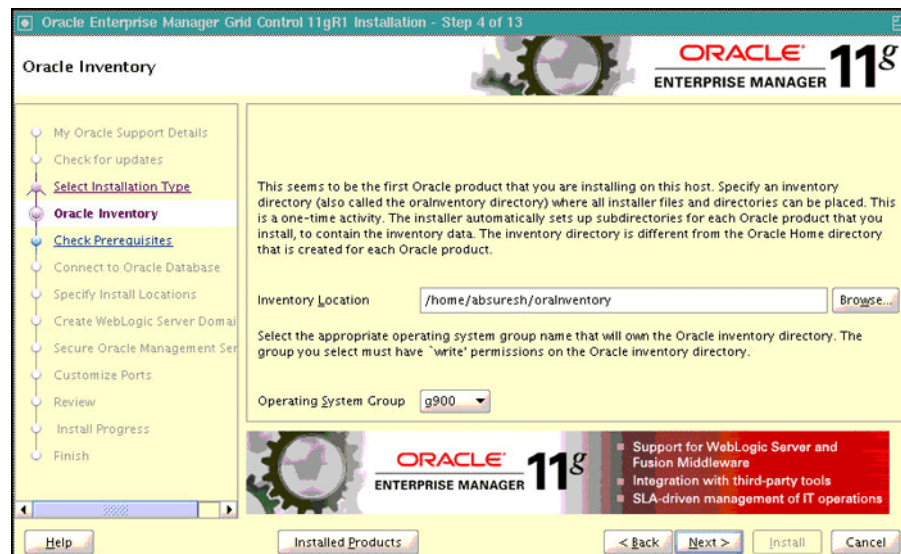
Oracle Enterprise Manager Grid Control 11gR1 Installation - Step 4 of 13

Oracle Inventory

ORACLE
ENTERPRISE MANAGER 11g

My Oracle Support Details
Check for updates
Select Installation Type
Oracle Inventory
Check Prerequisites
Connect to Oracle Database
Specify Install Locations
Create WebLogic Server Domai
Secure Oracle Management Ser
Customize Ports
Review
Install Progress
Finish

This seems to be the first Oracle product that you are installing on this host. Specify an inventory directory (also called the oraInventory directory) where all installer files and directories can be placed. This is a one-time activity. The installer automatically sets up subdirectories for each Oracle product that you install, to contain the inventory data. The inventory directory is different from the Oracle Home directory that is created for each Oracle product.

Inventory Location /home/absuresh/oraInventory Browse...

Select the appropriate operating system group name that will own the Oracle inventory directory. The group you select must have `write' permissions on the Oracle inventory directory.

Operating System Group g900

ORACLE
ENTERPRISE MANAGER 11g

Support for WebLogic Server and Fusion Middleware
Integration with third-party tools
SLA-driven management of IT operations

Help
Installed Products
< Back
Next >
Install
Cancel